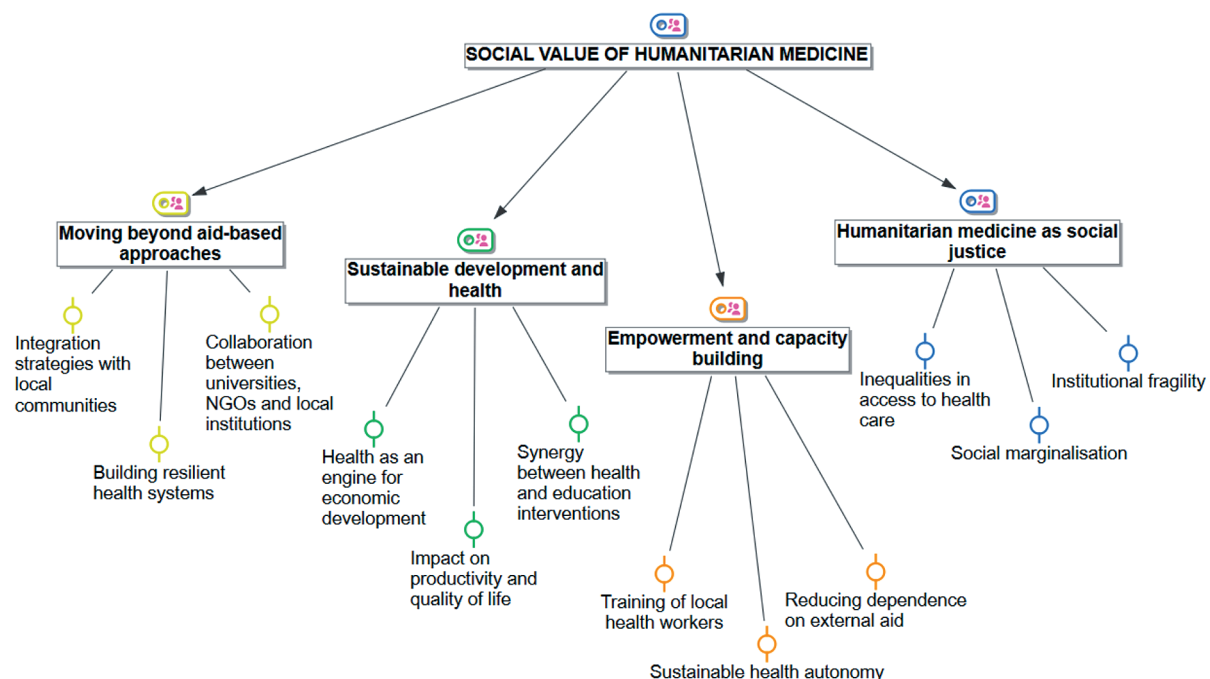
SOCIAL VALUE OF HUMANITARIAN MEDICINE

Moving beyond aid-based approaches

Integration strategies with local communities

Building resilient health systems

Collaboration between universities, NGOs and local institutions

Sustainable development and health

Health as an engine for economic development

Impact on productivity and quality of life

Synergy between health and education interventions

Empowerment and capacity building

Training of local health workers

Sustainable health autonomy

Reducing dependence on external aid

Humanitarian medicine as social justice

Inequalities in access to health care

Social marginalisation

Institutional fragility